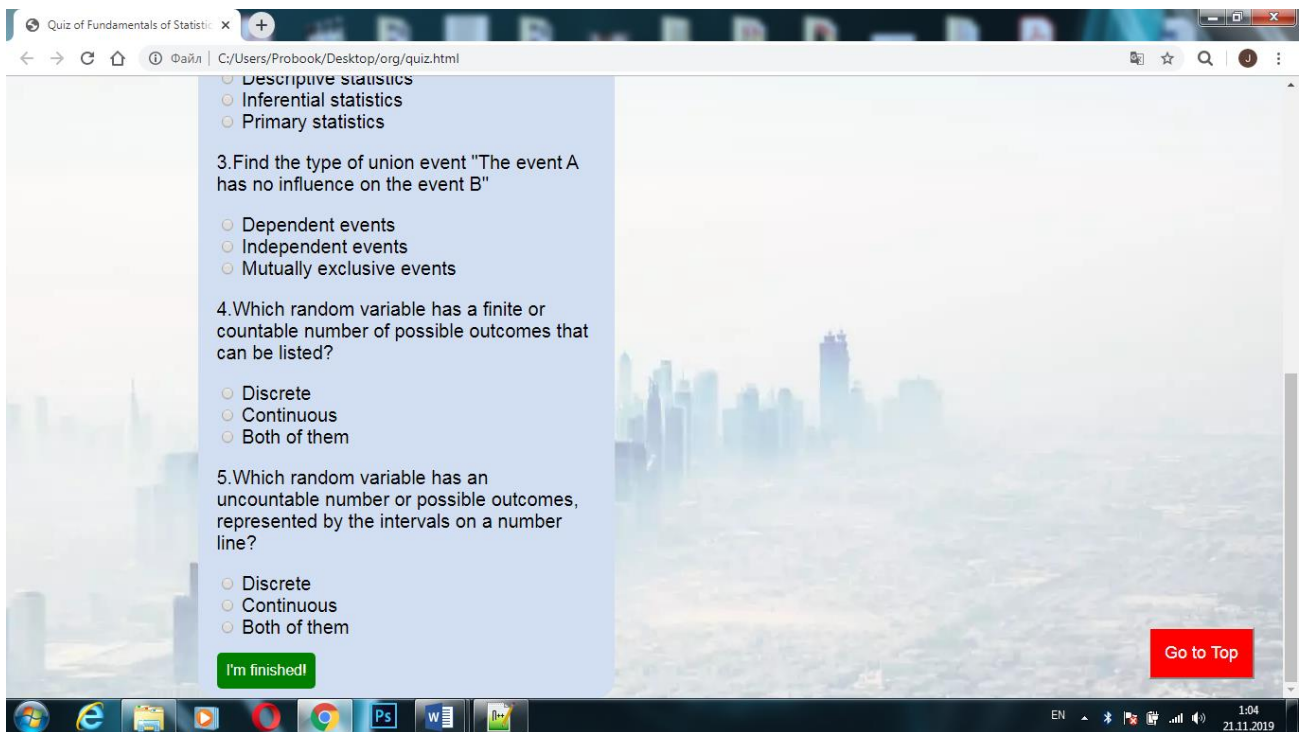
Quiz of Fundamentals of Statistic ×

Файл | C:/Users/Probook/Desktop/org/quiz.html

Descriptive statistics
Inferential statistics
Primary statistics

3.Find the type of union event "The event A has no influence on the event B"

Dependent events
Independent events
Mutually exclusive events

4.Which random variable has a finite or countable number of possible outcomes that can be listed?

Discrete
Continuous
Both of them

5.Which random variable has an uncountable number or possible outcomes, represented by the intervals on a number line?

Discrete
Continuous
Both of them

I'm finished!

Go to Top

EN 1:04 21.11.2019